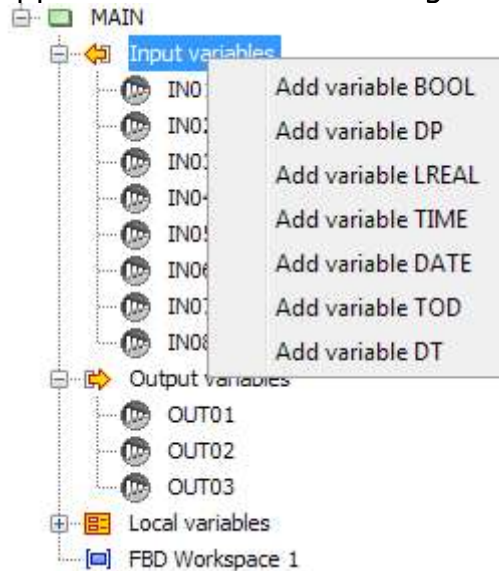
MAIN
Input variables
IN0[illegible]
IN0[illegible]
IN0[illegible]
IN0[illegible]
IN0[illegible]
IN0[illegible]
IN0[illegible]
IN0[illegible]
Add variable BOOL
Add variable DP
Add variable LREAL
Add variable TIME
Add variable DATE
Add variable TOD
Add variable DT
Output variables
OUT01
OUT02
OUT03
Local variables
FBD Workspace 1